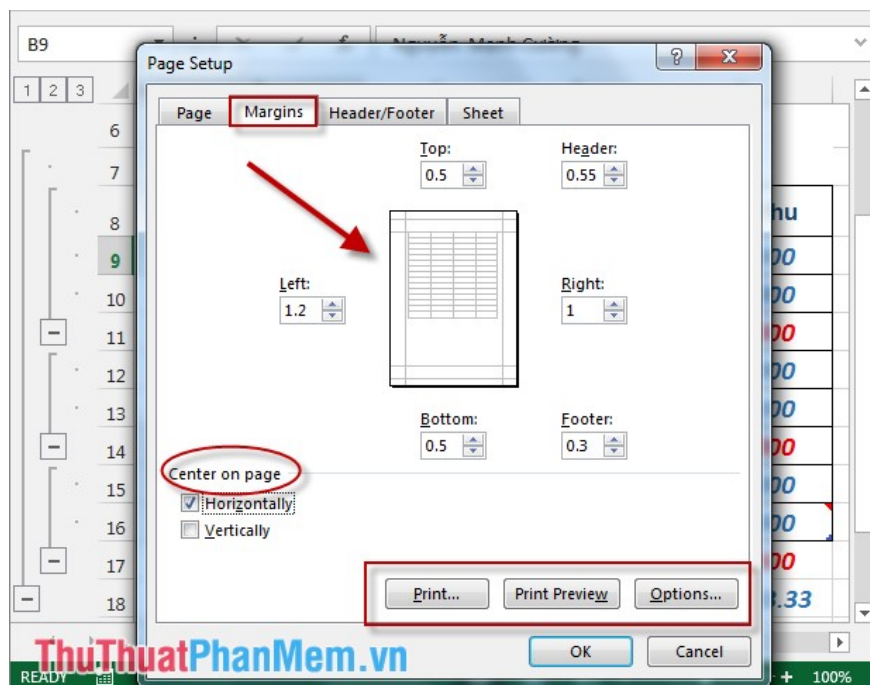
B9

Nguyễn Mạnh Cường

1 2 3

6
7
8
9
10
11
12
13
14
15
16
17
18

Page Setup

?

Page Margins Header/Footer Sheet

Top:
0.5

Header:
0.55

Left:
1.2

Right:
1

Bottom:
0.5

Footer:
0.3

Center on page
Horizontally
Vertically

Print... Print Preview Options...

OK Cancel

hu
00
00
00
00
00
00
00
00
00
3.33

ThuThuatPhanMem.vn

READY

100%